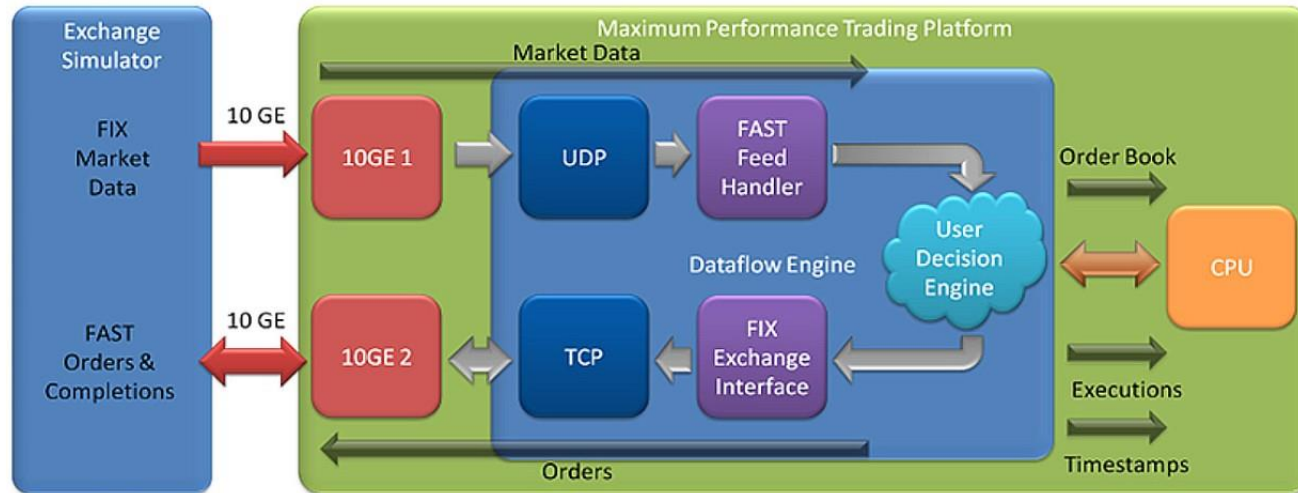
Exchange Simulator

FIX Market Data

FAST Orders & Completions

10 GE

10 GE

Maximum Performance Trading Platform

Market Data

10GE 1

UDP

FAST Feed Handler

Order Book

User Decision Engine

Dataflow Engine

CPU

10GE 2

TCP

FIX Exchange Interface

Executions

Orders

Timestamps